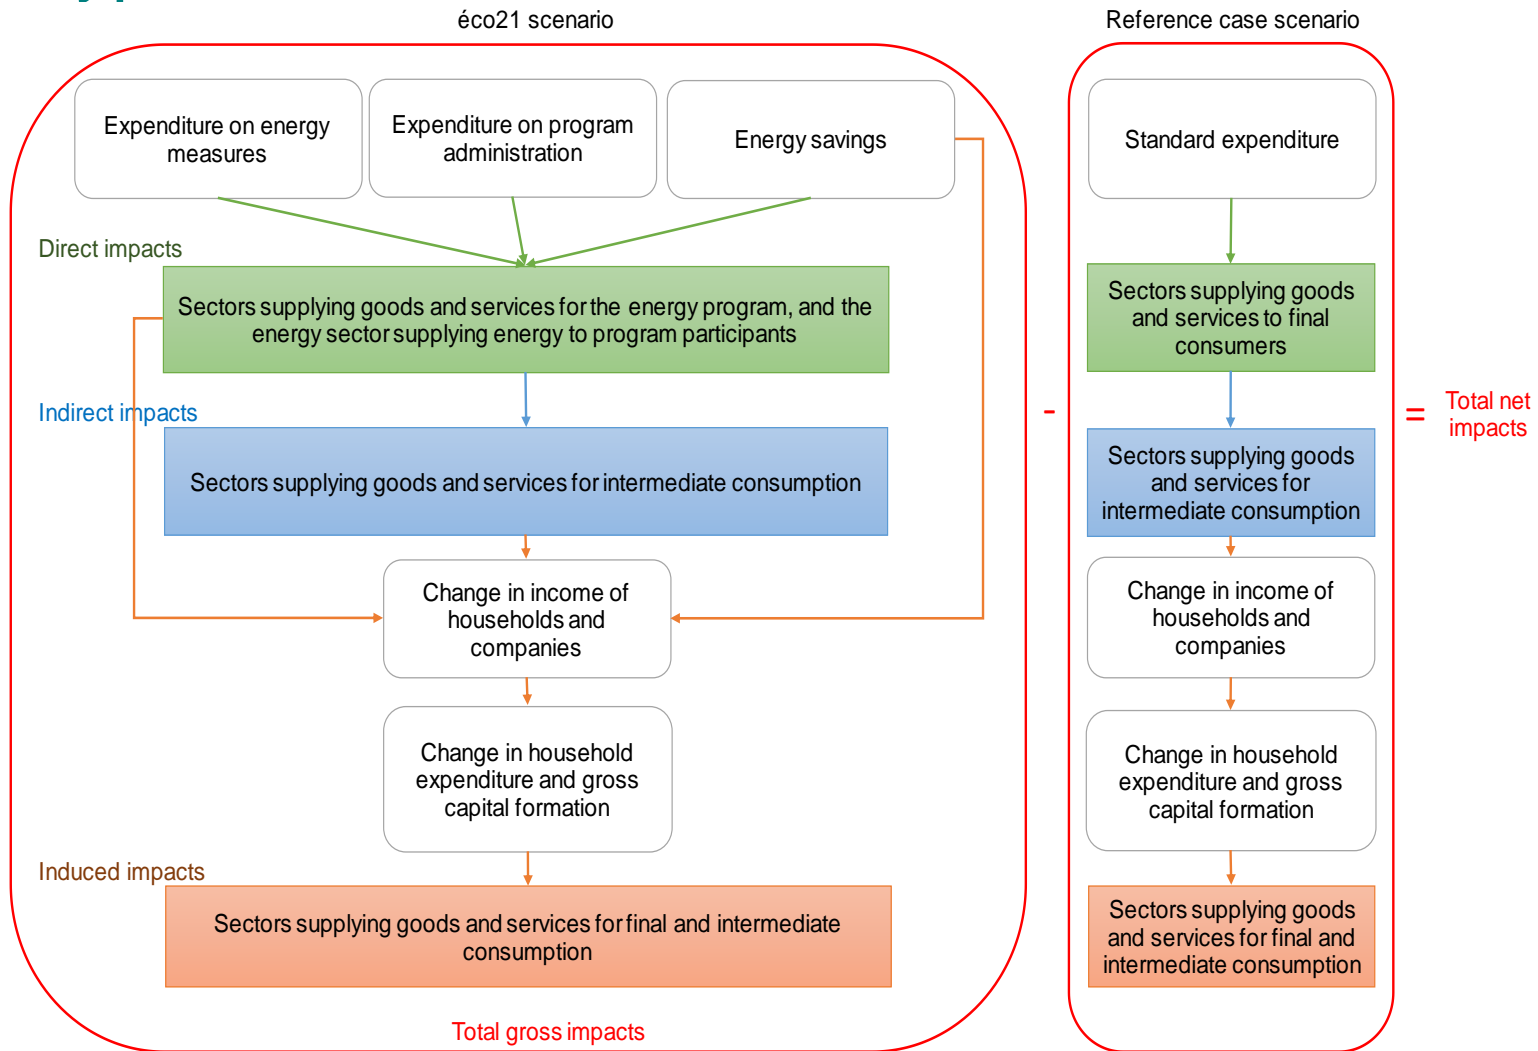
éco21 scenario

Reference case scenario

Expenditure on energy measures

Expenditure on program administration

Energy savings

Direct impacts

Sectors supplying goods and services for the energy program, and the energy sector supplying energy to program participants

Indirect impacts

Sectors supplying goods and services for intermediate consumption

Change in income of households and companies

Change in household expenditure and gross capital formation

Induced impacts

Sectors supplying goods and services for final and intermediate consumption

Total gross impacts

-

Standard expenditure

Sectors supplying goods and services to final consumers

Sectors supplying goods and services for intermediate consumption

Change in income of households and companies

Change in household expenditure and gross capital formation

Sectors supplying goods and services for final and intermediate consumption

=

Total net impacts